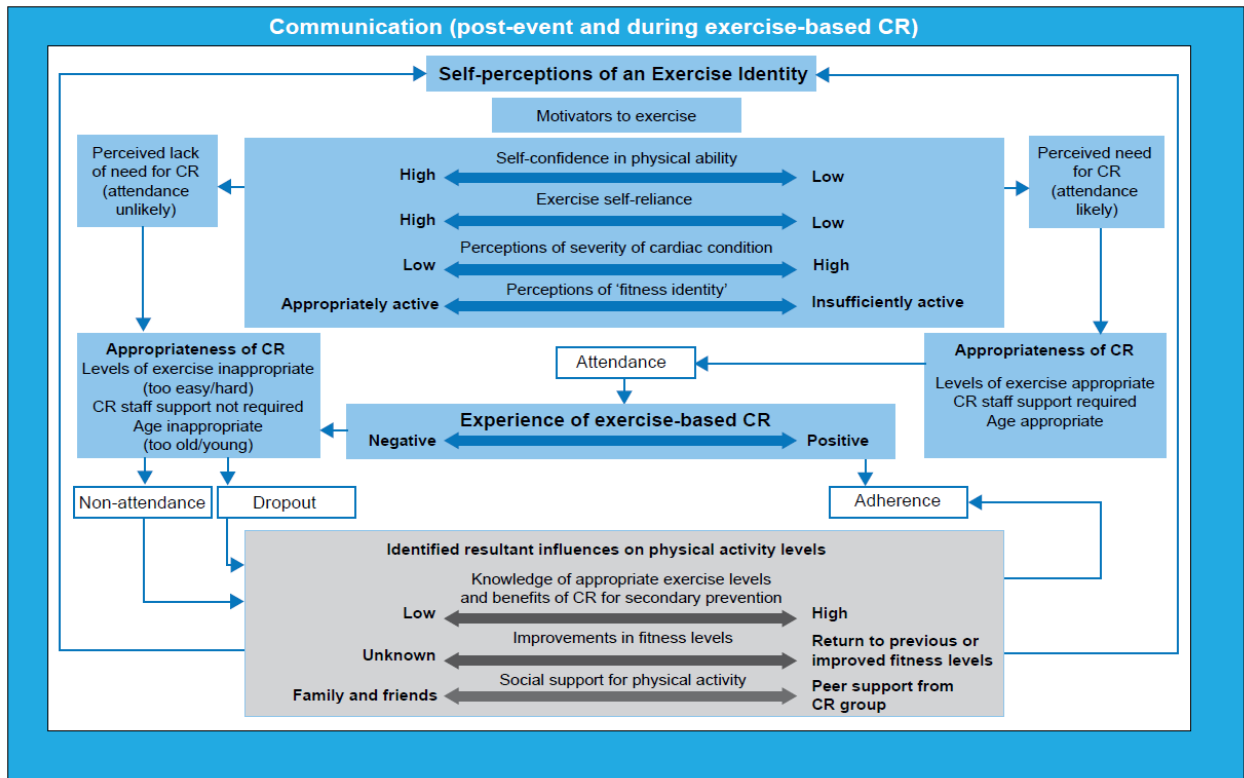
Communication (post-event and during exercise-based CR)

Self-perceptions of an Exercise Identity

Motivators to exercise

Perceived lack of need for CR (attendance unlikely)

Self-confidence in physical ability
High Low
Exercise self-reliance
High Low
Perceptions of severity of cardiac condition
Low High
Perceptions of 'fitness identity'
Appropriately active Insufficiently active

Perceived need for CR (attendance likely)

Appropriateness of CR
Levels of exercise inappropriate (too easy/hard)
CR staff support not required
Age inappropriate (too old/young)

Attendance

Appropriateness of CR
Levels of exercise appropriate
CR staff support required
Age appropriate

Experience of exercise-based CR
Negative Positive

Non-attendance

Dropout

Adherence

Identified resultant influences on physical activity levels
Knowledge of appropriate exercise levels and benefits of CR for secondary prevention
Low High
Improvements in fitness levels
Unknown Return to previous or improved fitness levels
Social support for physical activity
Family and friends Peer support from CR group